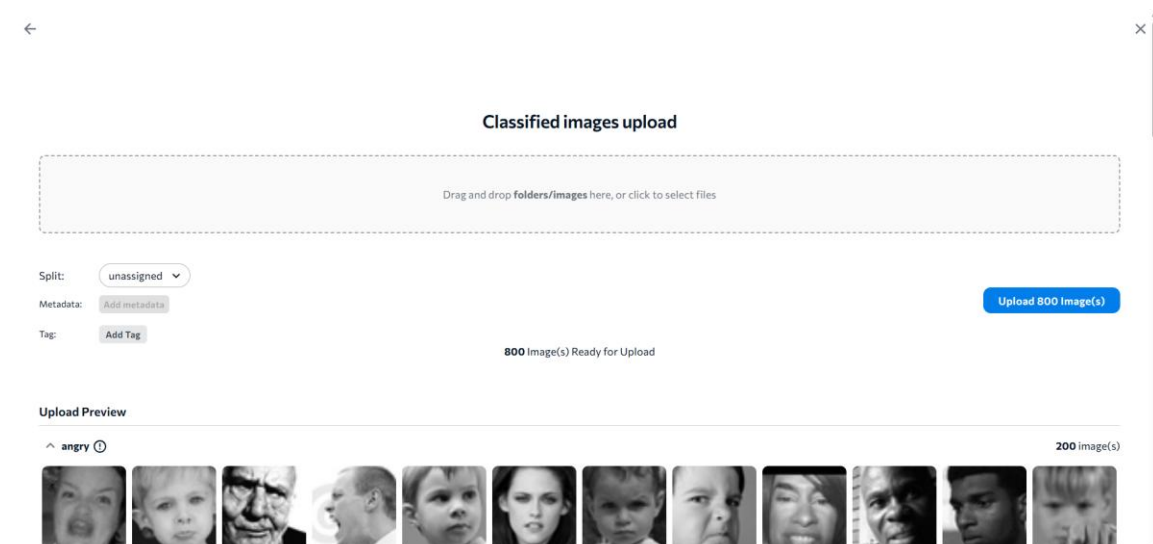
←

×

Classified images upload

Drag and drop **folders/images** here, or click to select files

Split: unassigned

Metadata: Add metadata

Tag: Add Tag

Upload 800 Image(s)

**800** Image(s) Ready for Upload

Upload Preview

^ angry ⓘ

**200** image(s)